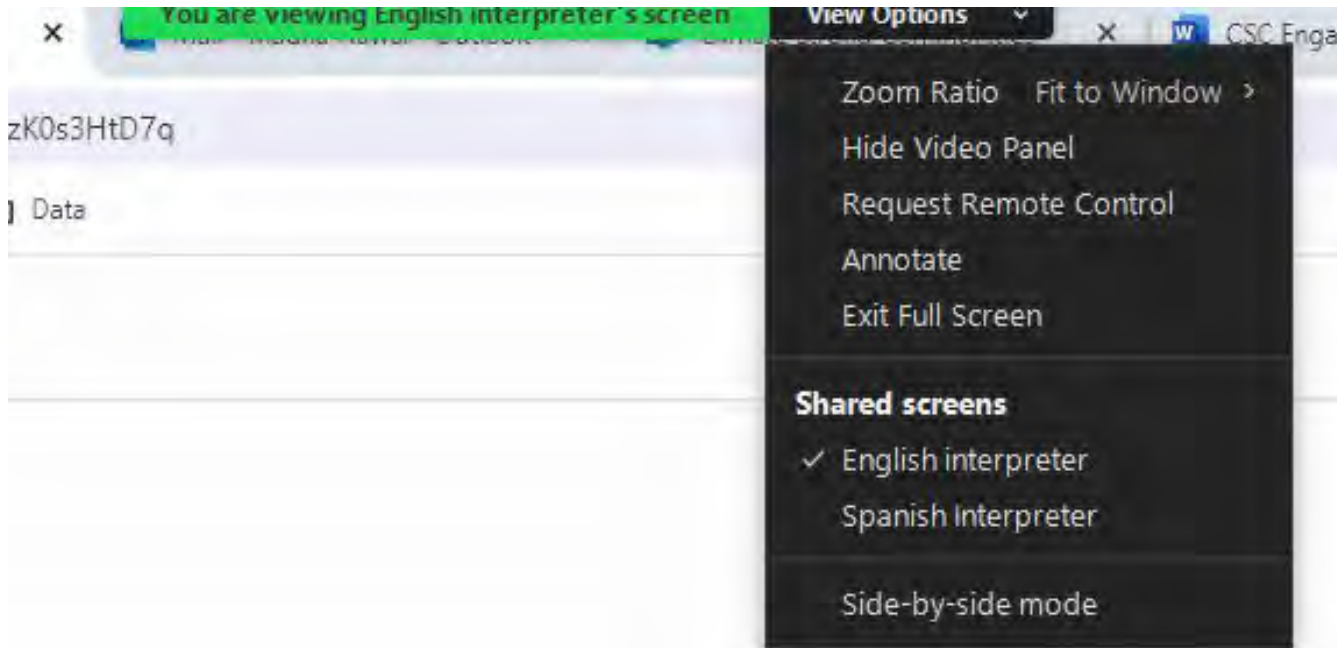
×
You are viewing English interpreter's screen
View Options ⌄
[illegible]
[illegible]
×
CSC Enga
zK0s3HtD7q
Data
Zoom Ratio Fit to Window ›
Hide Video Panel
Request Remote Control
Annotate
Exit Full Screen
Shared screens
✓ English interpreter
Spanish Interpreter
Side-by-side mode